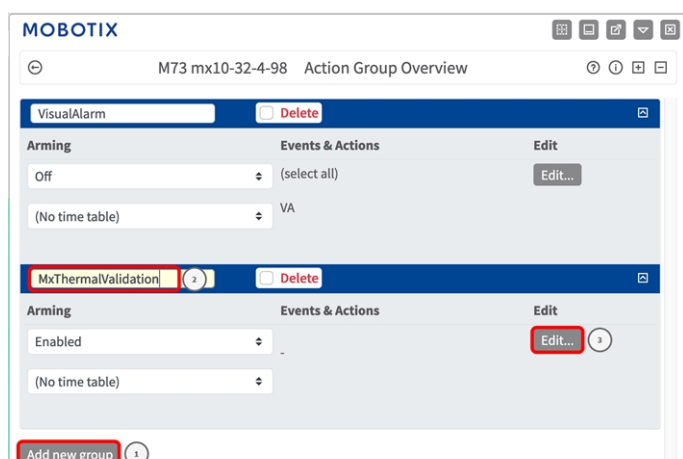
MOBOTIX

M73 mx10-32-4-98 Action Group Overview

VisualAlarm
Delete

| Arming | Events & Actions | Edit |
|---|---|---|
| Off | (select all) | Edit... |
| (No time table) | VA | |

MxThermalValidation
2
Delete

| Arming | Events & Actions | Edit |
|---|---|---|
| Enabled | - | Edit... 3 |
| (No time table) | | |

Add new group
1